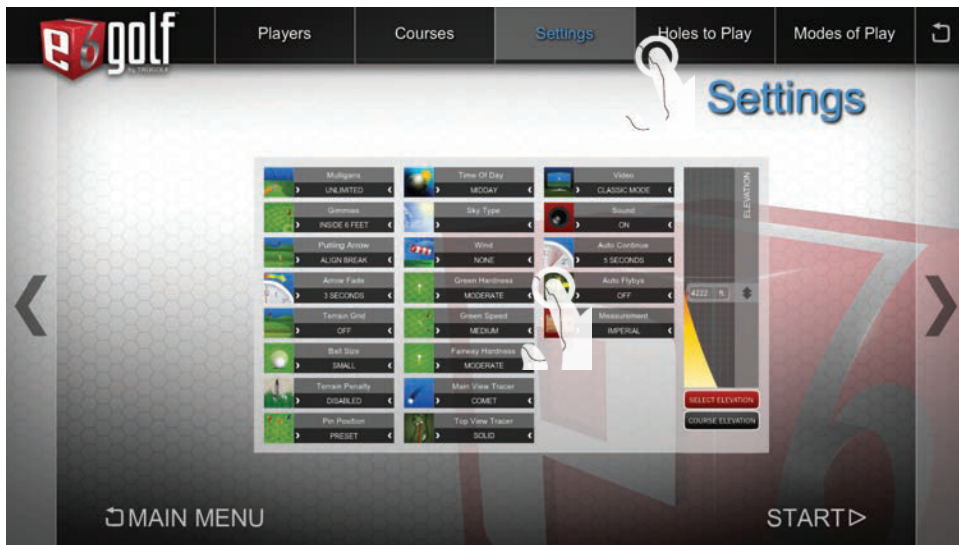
e6golf

Players Courses Settings Holes to Play Modes of Play

Settings

Mulligans
UNLIMITED
Gimmies
INSIDE 6 FEET
Putting Arrow
ALIGN BREAK
Arrow Fade
3 SECONDS
Terrain Grid
OFF
Ball Size
SMALL
Terrain Penalty
DISABLED
Pin Position
PRESET

Time Of Day
MIDDAY
Sky Type
Wind
NONE
Green Hardness
MODERATE
Green Speed
MEDIUM
Fairway Hardness
MODERATE
Main View Tracer
COMET
Top View Tracer
SOLID

Video
CLASSIC MODE
Sound
ON
Auto Continue
5 SECONDS
Auto Flybys
OFF
Measurement
IMPERIAL

ELEVATION
4222 ft
SELECT ELEVATION
COURSE ELEVATION

MAIN MENU
START